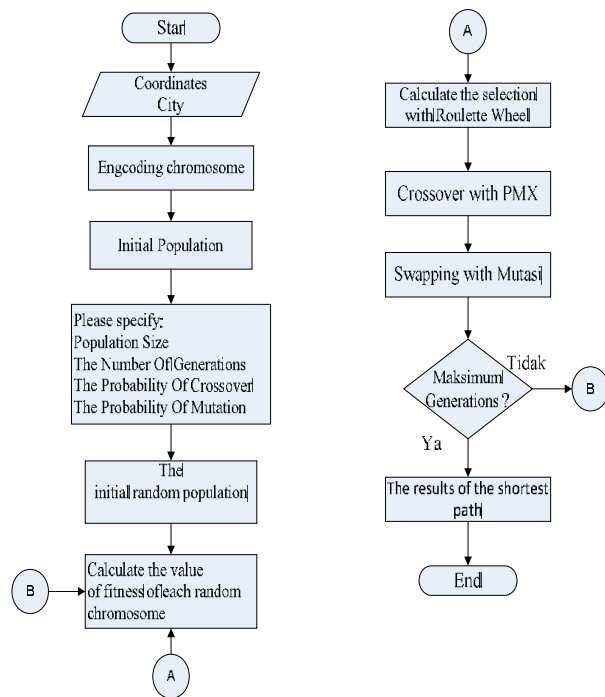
Star|

Coordinates City

Engcoding chromosome

Initial Population

Please specify:
Population Size
The Number Of|Generations
The Probability Of Crossover|
The Probability Of Mutation

The|
initial|random population|

B

Calculate the value of fitness|of|each random chromosome

A

A

Calculate the selection with|Roulette Wheel

Crossover with PMX

Swapping with Mutasi|

Maksimum|
Generations ?

Tidak

B

Ya

The results of the shortest path|

End|